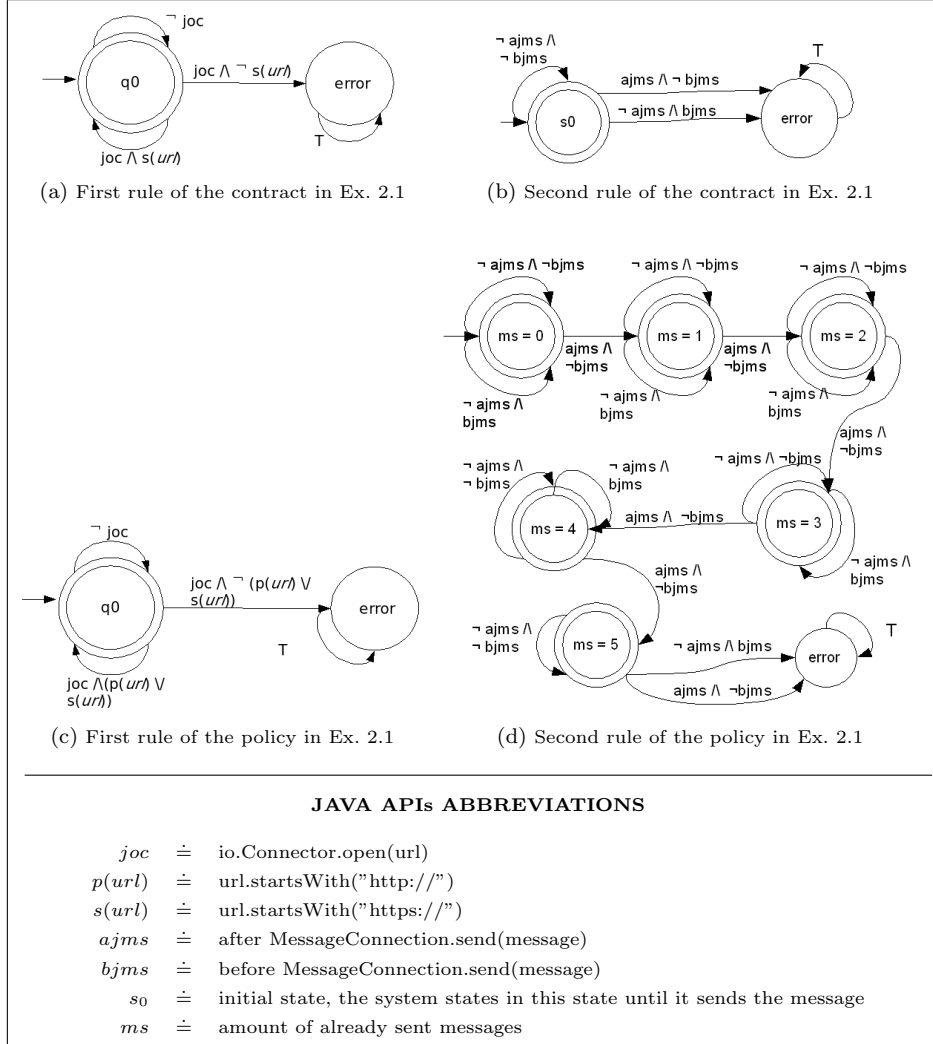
¬ joc

q0

joc ∧ ¬ s(*url*)

error

T

joc ∧ s(*url*)

(a) First rule of the contract in Ex. 2.1

¬ ajms ∧ ¬ bjms

T

ajms ∧ ¬ bjms

s0

¬ ajms ∧ bjms

error

(b) Second rule of the contract in Ex. 2.1

¬ ajms ∧ ¬bjms

¬ ajms ∧ ¬bjms

¬ ajms ∧ ¬bjms

ms = 0

ajms ∧ ¬bjms

ms = 1

ajms ∧ ¬bjms

ms = 2

¬ ajms ∧ bjms

¬ ajms ∧ bjms

¬ ajms ∧ bjms

ajms ∧ ¬bjms

¬ ajms ∧ ¬bjms

¬ ajms ∧ ¬ bjms

¬ ajms ∧ bjms

ms = 4

ajms ∧ ¬bjms

ms = 3

¬ ajms ∧ bjms

ajms ∧ ¬bjms

¬ joc

q0

joc ∧ ¬ (p(*url*) ∨ s(*url*))

error

T

joc ∧(p(*url*) ∨ s(*url*))

¬ ajms ∧ ¬ bjms

ms = 5

¬ ajms ∧ bjms

error

T

ajms ∧ ¬bjms

(c) First rule of the policy in Ex. 2.1

(d) Second rule of the policy in Ex. 2.1

**JAVA APIs ABBREVIATIONS**

$joc$ $\doteq$ io.Connector.open(url)
$p(url)$ $\doteq$ url.startsWith("http://")
$s(url)$ $\doteq$ url.startsWith("https://")
$ajms$ $\doteq$ after MessageConnection.send(message)
$bjms$ $\doteq$ before MessageConnection.send(message)
$s_0$ $\doteq$ initial state, the system states in this state until it sends the message
$ms$ $\doteq$ amount of already sent messages